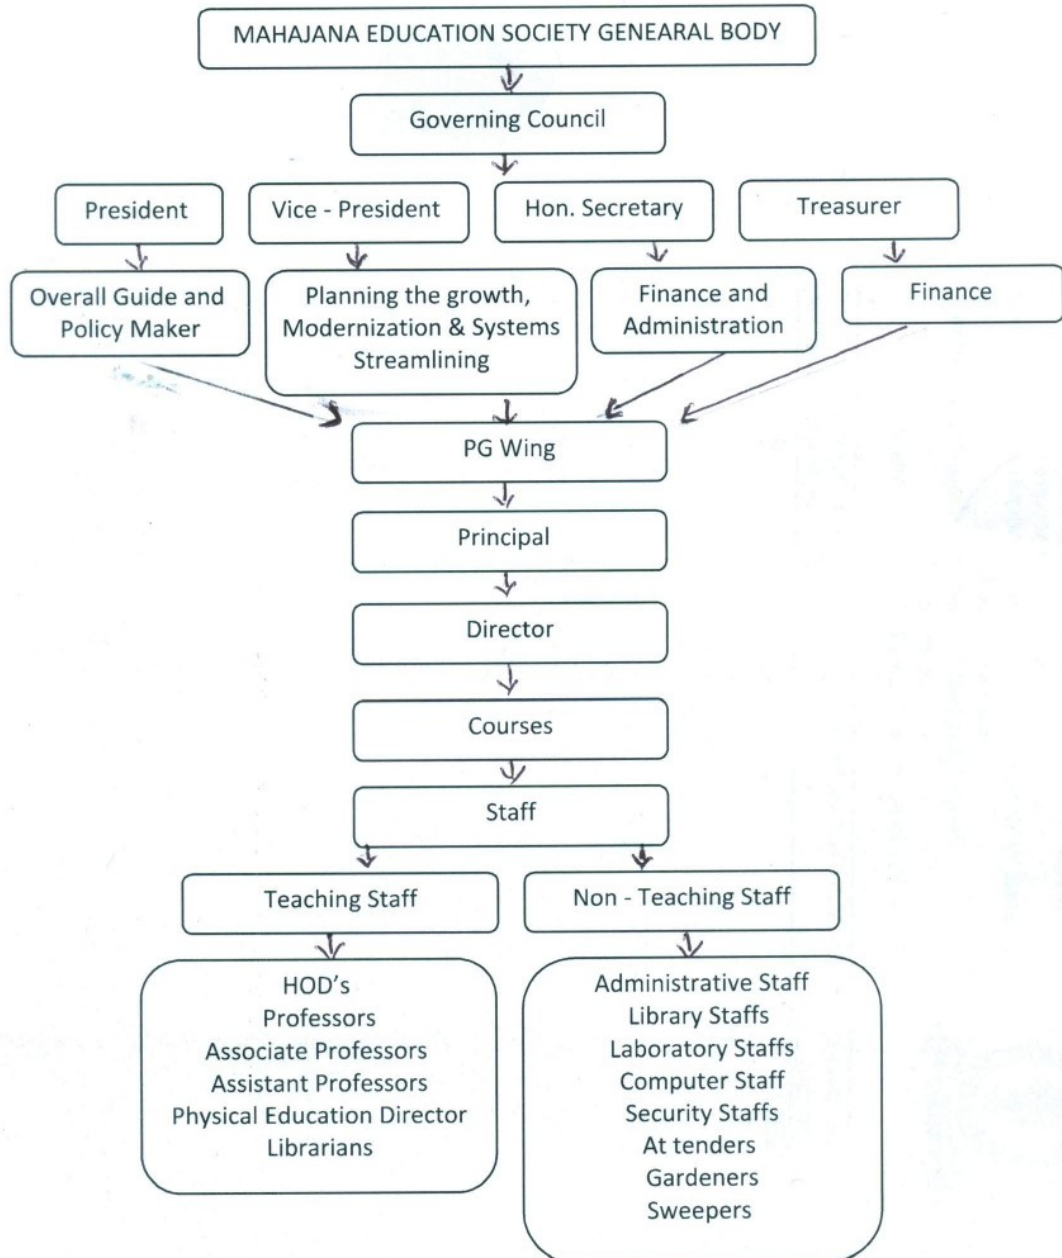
MAHAJANA EDUCATION SOCIETY GENEARAL BODY

Governing Council

President

Vice - President

Hon. Secretary

Treasurer

Overall Guide and Policy Maker

Planning the growth, Modernization & Systems Streamlining

Finance and Administration

Finance

PG Wing

Principal

Director

Courses

Staff

Teaching Staff

Non - Teaching Staff

HOD's
Professors
Associate Professors
Assistant Professors
Physical Education Director
Librarians

Administrative Staff
Library Staffs
Laboratory Staffs
Computer Staff
Security Staffs
At tenders
Gardeners
Sweepers